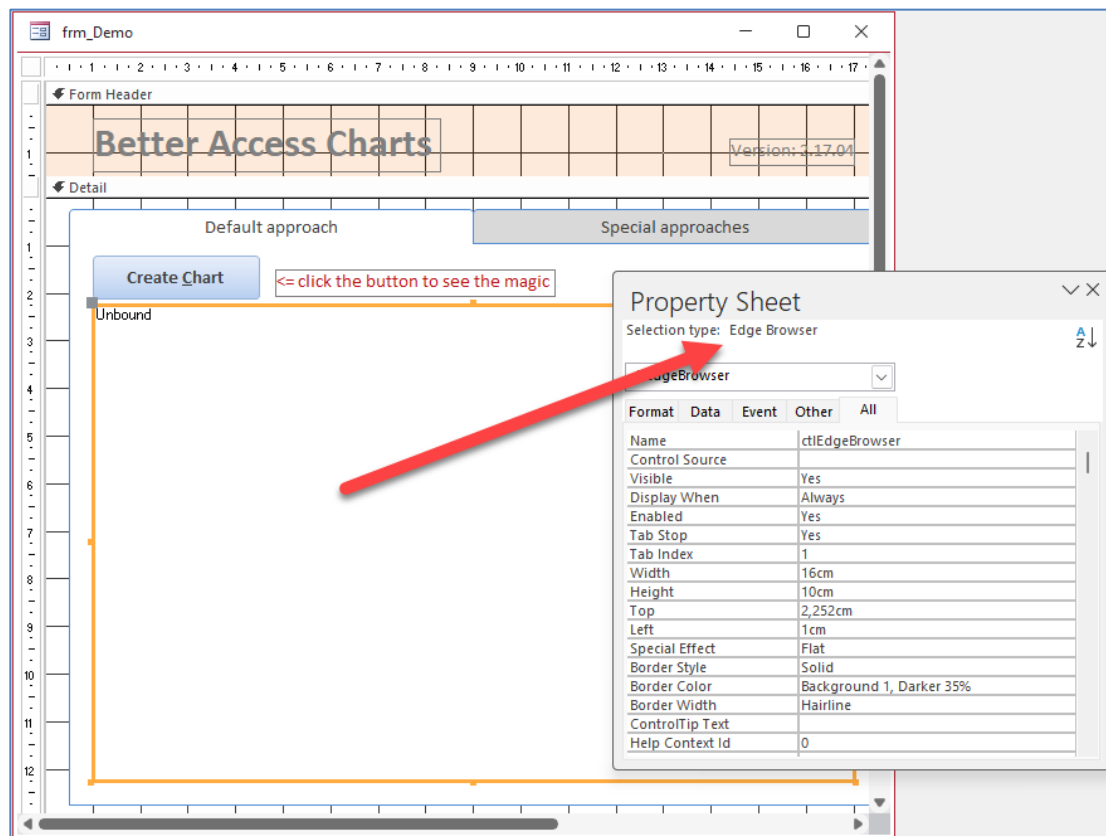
frm_Demo

1 2 3 4 5 6 7 8 9 10 11 12 13 14 15 16 17

Form Header

Better Access Charts

Version: 2.17.04

Detail

Default approach

Special approaches

Create Chart

<= click the button to see the magic

Unbound

Property Sheet

Selection type: Edge Browser

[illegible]dgeBrowser

Format Data Event Other All

| | |
|---|---|
| Name | ctlEdgeBrowser |
| Control Source | |
| Visible | Yes |
| Display When | Always |
| Enabled | Yes |
| Tab Stop | Yes |
| Tab Index | 1 |
| Width | 16cm |
| Height | 10cm |
| Top | 2,252cm |
| Left | 1cm |
| Special Effect | Flat |
| Border Style | Solid |
| Border Color | Background 1, Darker 35% |
| Border Width | Hairline |
| ControlTip Text | |
| Help Context Id | 0 |